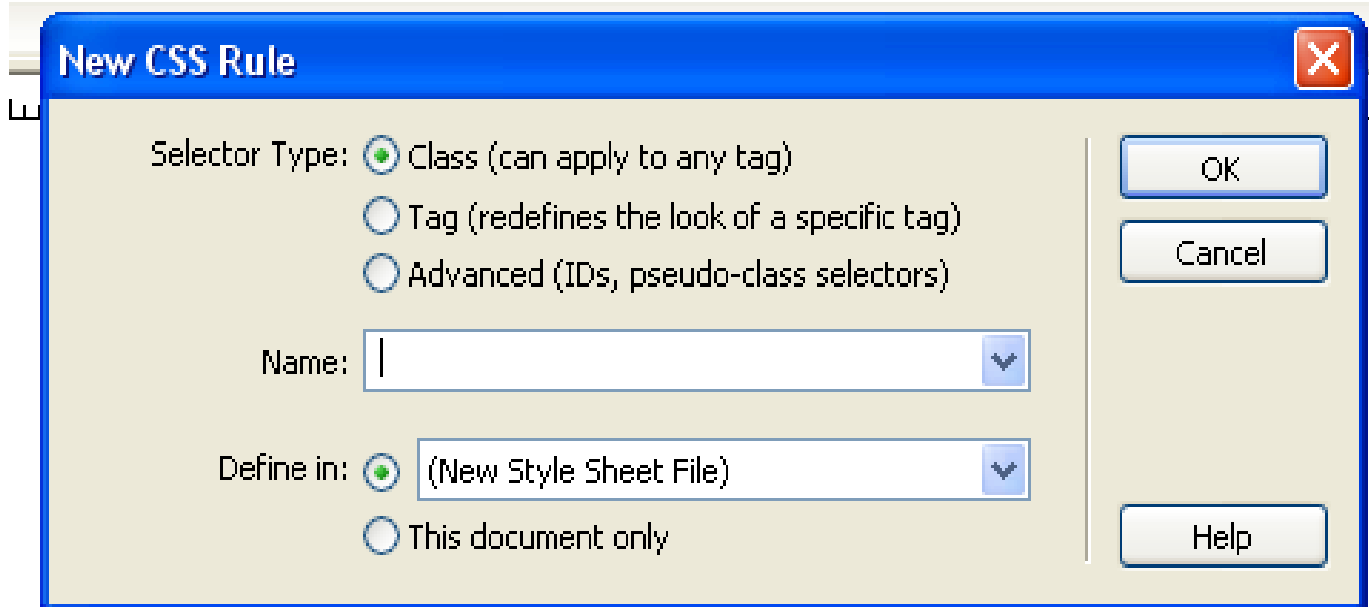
New CSS Rule

Selector Type: Class (can apply to any tag)

Tag (redefines the look of a specific tag)

Advanced (IDs, pseudo-class selectors)

Name:

Define in: (New Style Sheet File)

This document only

OK

Cancel

Help